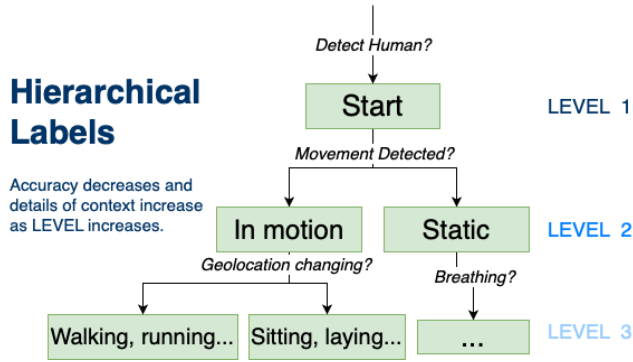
Hierarchical Labels

Accuracy decreases and details of context increase as LEVEL increases.

Detect Human?

Start

LEVEL 1

Movement Detected?

In motion

Static

LEVEL 2

Geolocation changing?

Breathing?

Walking, running...

Sitting, laying...

...

LEVEL 3